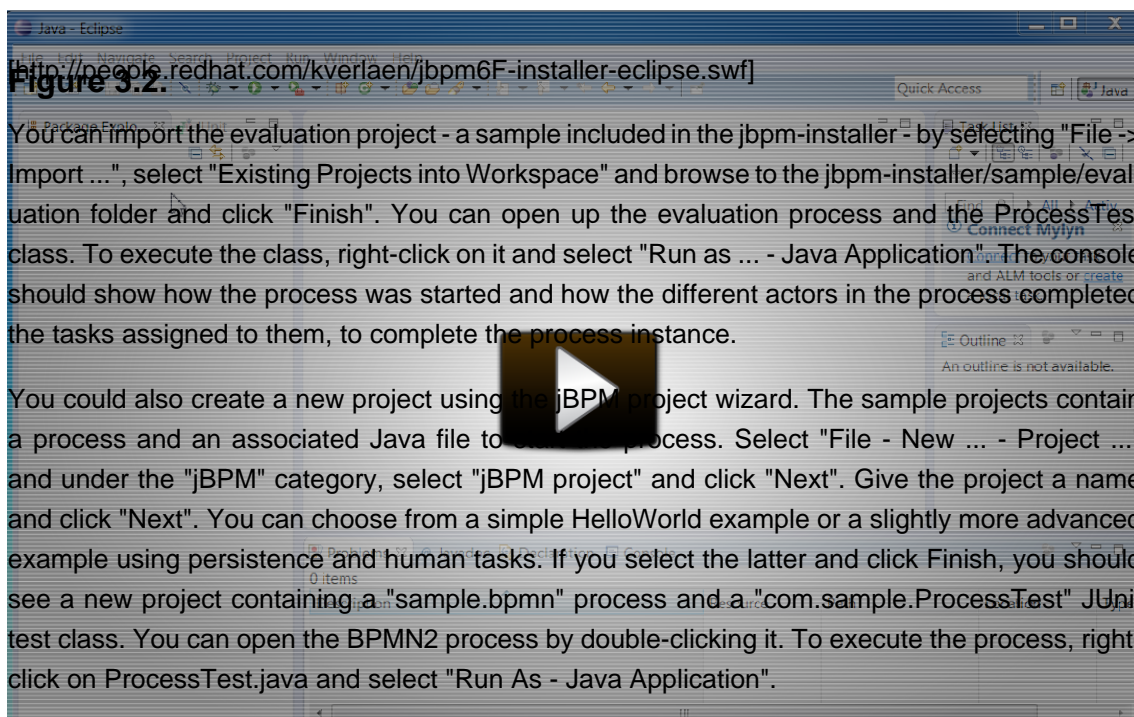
Java - Eclipse

[http://people.redhat.com/kverlaen/jbpm6F-installer-eclipse.swf]

Figure 3.2.

Quick Access

Java

You can import the evaluation project - a sample included in the jbpm-installer - by selecting "File -> Import ...", select "Existing Projects into Workspace" and browse to the jbpm-installer/sample/evaluation folder and click "Finish". You can open up the evaluation process and the ProcessTes class. To execute the class, right-click on it and select "Run as ... - Java Application". The console should show how the process was started and how the different actors in the process completed the tasks assigned to them, to complete the process instance.

Connect Mylyn

and ALM tools or create

Outline

An outline is not available.

You could also create a new project using the jBPM project wizard. The sample projects contain a process and an associated Java file to start the process. Select "File - New ... - Project ... and under the "jBPM" category, select "jBPM project" and click "Next". Give the project a name and click "Next". You can choose from a simple HelloWorld example or a slightly more advanced example using persistence and human tasks. If you select the latter and click Finish, you should see a new project containing a "sample.bpmn" process and a "com.sample.ProcessTest" JUni test class. You can open the BPMN2 process by double-clicking it. To execute the process, right click on ProcessTest.java and select "Run As - Java Application".

0 items